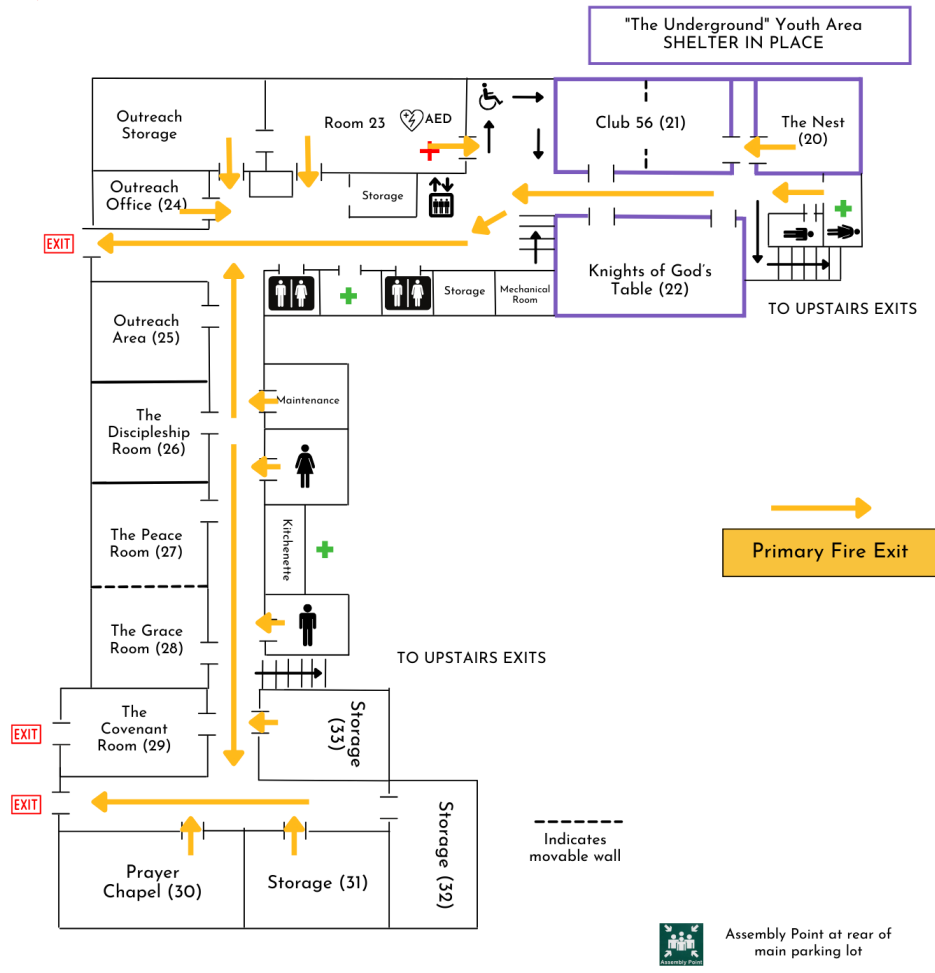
"The Underground" Youth Area
SHELTER IN PLACE

Outreach Storage

Room 23

AED

Club 56 (21)

The Nest (20)

Outreach Office (24)

Storage

EXIT

Knights of God's Table (22)

Storage

Mechanical Room

TO UPSTAIRS EXITS

Outreach Area (25)

Maintenance

The Discipleship Room (26)

The Peace Room (27)

Kitchenette

Primary Fire Exit

The Grace Room (28)

TO UPSTAIRS EXITS

The Covenant Room (29)

Storage (33)

EXIT

EXIT

Storage (32)

Indicates movable wall

Prayer Chapel (30)

Storage (31)

Assembly Point

Assembly Point at rear of main parking lot